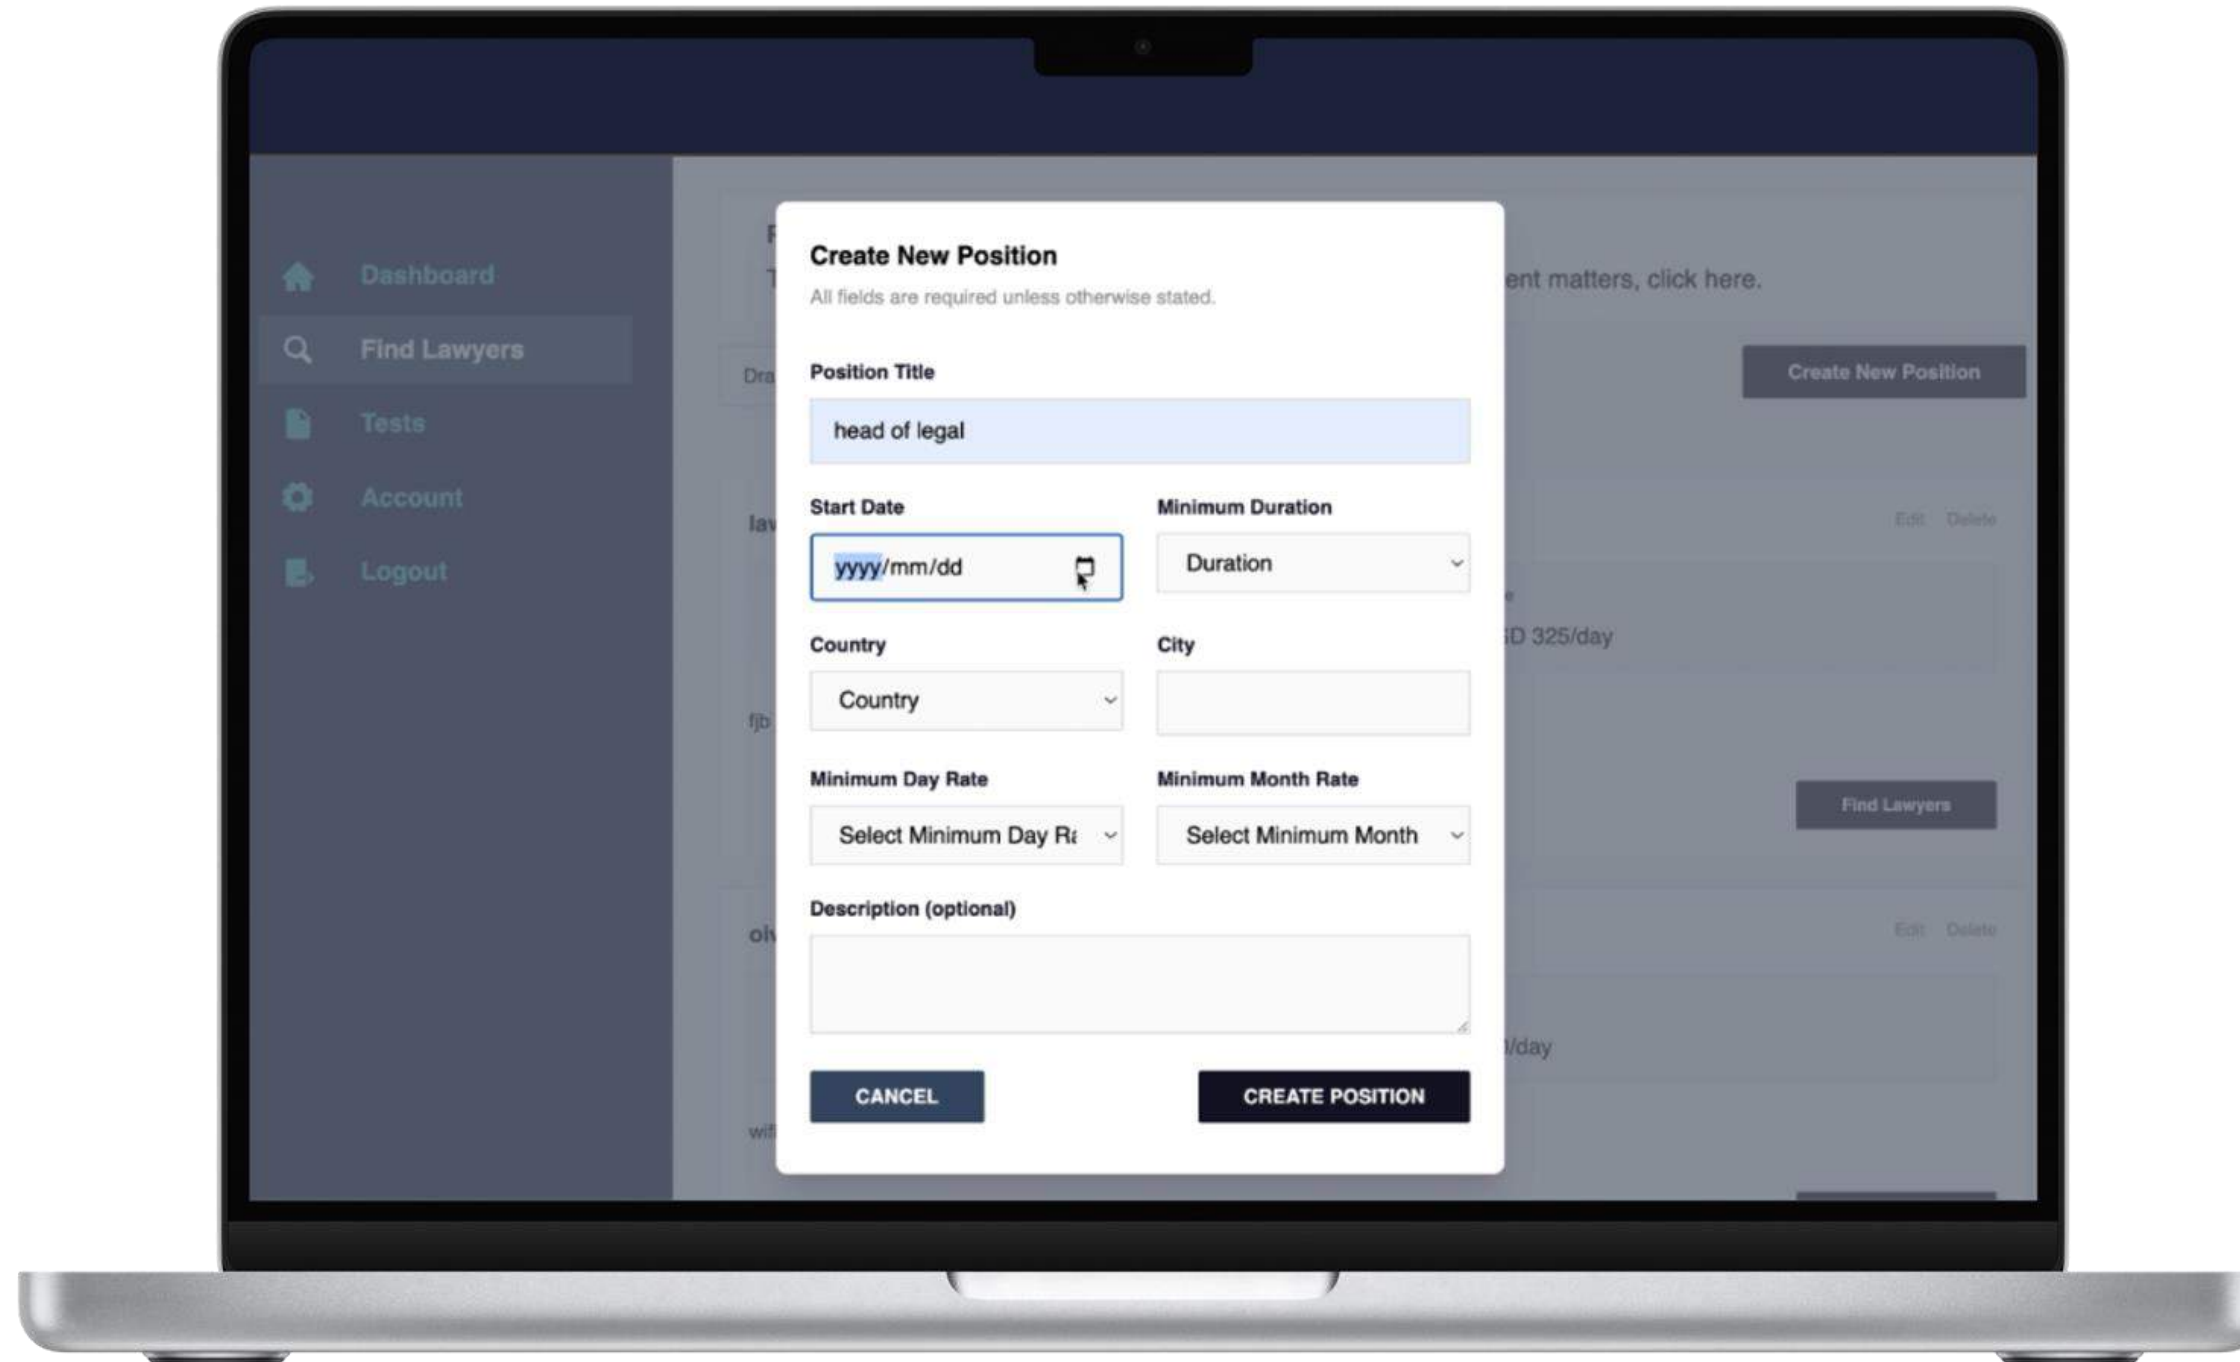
Dashboard
Find Lawyers
Tests
Account
Logout

ent matters, click here.
Create New Position
Edit Delete
D 325/day
Find Lawyers
Edit Delete
/day

Create New Position
All fields are required unless otherwise stated.

Position Title
head of legal

Start Date
yyyy/mm/dd

Minimum Duration
Duration

Country
Country

City

Minimum Day Rate
Select Minimum Day Ra

Minimum Month Rate
Select Minimum Month

Description (optional)

CANCEL
CREATE POSITION